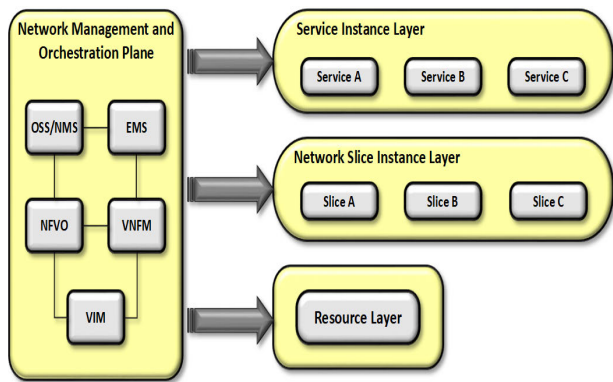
Network Management and Orchestration Plane

OSS/NMS

EMS

NFVO

VNFM

VIM

Service Instance Layer

Service A

Service B

Service C

Network Slice Instance Layer

Slice A

Slice B

Slice C

Resource Layer